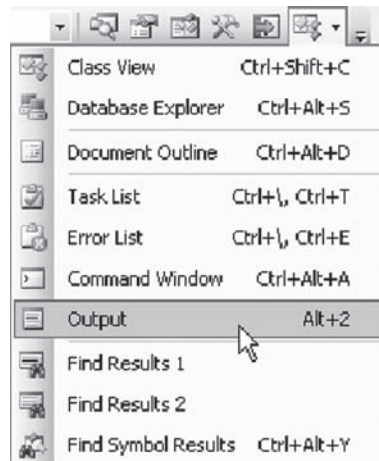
Class View Ctrl+Shift+C
Database Explorer Ctrl+Alt+S
Document Outline Ctrl+Alt+D
Task List Ctrl+\, Ctrl+T
Error List Ctrl+\, Ctrl+E
Command Window Ctrl+Alt+A
Output Alt+2
Find Results 1
Find Results 2
Find Symbol Results Ctrl+Alt+Y